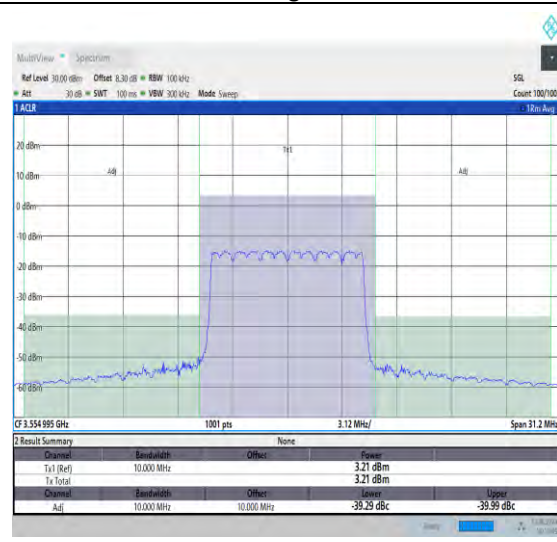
MultiView Spectrum

Ref Level 30.00 dBm Offset 8.30 dB RBW 100 kHz SGL
Att 30 dB SWT 100 ms VBW 300 kHz Mode Sweep Count 100/100

1 ACLR 1Rm Avg

20 dBm
10 dBm
0 dBm
-10 dBm
-20 dBm
-30 dBm
-40 dBm
-50 dBm
-60 dBm

Tx1
Adj
Adj

CF 3.554 995 GHz 1001 pts 3.12 MHz/ Span 31.2 MHz

2 Result Summary

None

| Channel | Bandwidth | Offset | Power | |
|---|---|---|---|---|
| Tx1 (Ref) | 10.000 MHz | | 3.21 dBm | |
| Tx Total | | | 3.21 dBm | |
| Channel | Bandwidth | Offset | Lower | Upper |
| Adj | 10.000 MHz | 10.000 MHz | -39.29 dBc | -39.99 dBc |

Ready